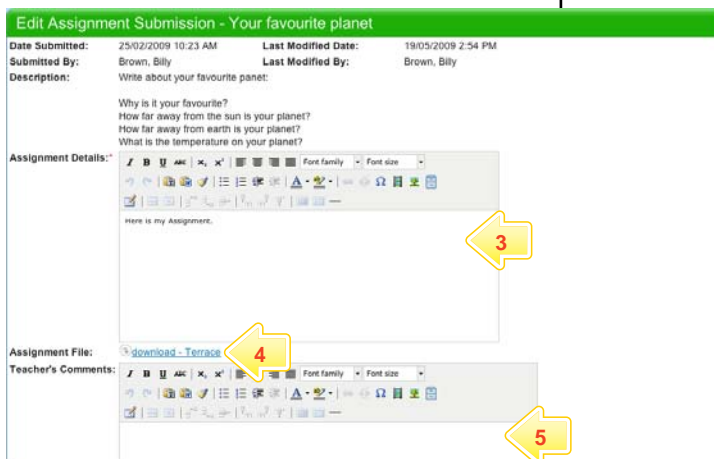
Edit Assignment Submission - Your favourite planet

| Date Submitted: | 25/02/2009 10:23 AM | Last Modified Date: | 19/05/2009 2:54 PM |
|---|---|---|---|
| Submitted By: | Brown, Billy | Last Modified By: | Brown, Billy |

Description: Write about your favourite panet:

Why is it your favourite?
How far away from the sun is your planet?
How far away from earth is your planet?
What is the temperature on your planet?

Assignment Details:*

Font family Font size

Here is my Assignment.

3

Assignment File: download - Terrace

4

Teacher's Comments:

Font family Font size

5